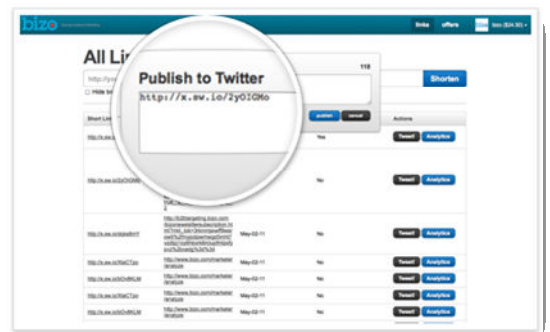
bizo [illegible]

links offers bizo ($24.90)

All Li

http://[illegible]

Hide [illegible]

Shorten

Publish to Twitter

118

http://x.sw.io/2yOIGMo

publish cancel

| Short Li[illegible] | | | | Actions |
|---|---|---|---|---|
| http://x.sw.io/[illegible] | | | Yes | Tweet Analytics |
| http://x.sw.io/2yOIGMo | | | No | Tweet Analytics |
| http://x.sw.io/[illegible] | http://b2btargeting.bizo.com/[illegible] | May-02-11 | No | Tweet Analytics |
| http://x.sw.io/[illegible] | http://www.bizo.com/marketer/analyze | May-02-11 | No | Tweet Analytics |
| http://x.sw.io/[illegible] | http://www.bizo.com/marketer/analyze | May-02-11 | No | Tweet Analytics |
| http://x.sw.io/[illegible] | http://www.bizo.com/marketer/analyze | May-02-11 | No | Tweet Analytics |
| http://x.sw.io/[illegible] | http://www.bizo.com/marketer/analyze | May-02-11 | No | Tweet Analytics |